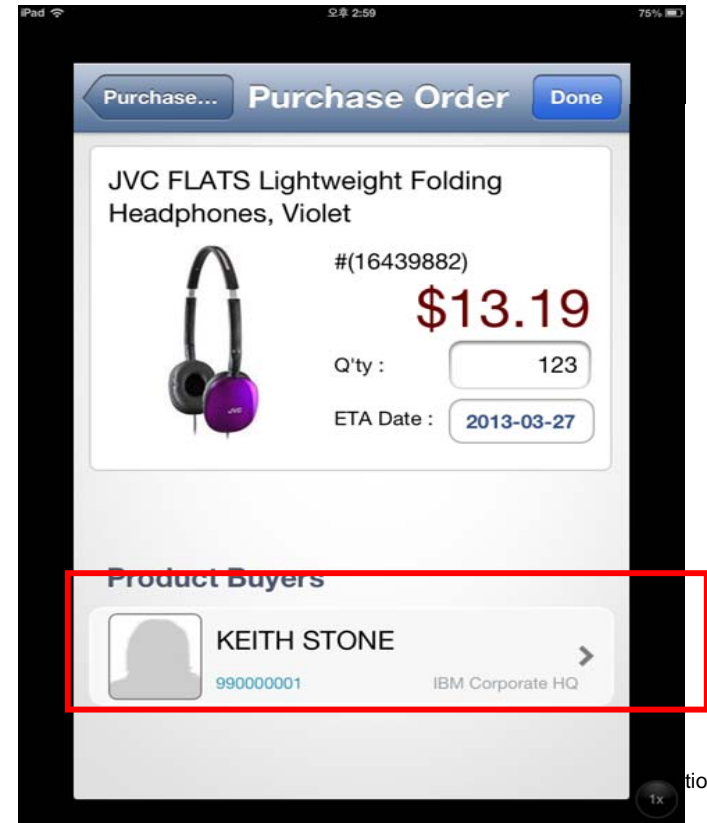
iPad
오후 2:59
75%

Purchase...
Purchase Order
Done

JVC FLATS Lightweight Folding Headphones, Violet

JVC

#(16439882)
$13.19
Q'ty :
123
ETA Date :
2013-03-27

Product Buyers

KEITH STONE
990000001
IBM Corporate HQ

tio
1x